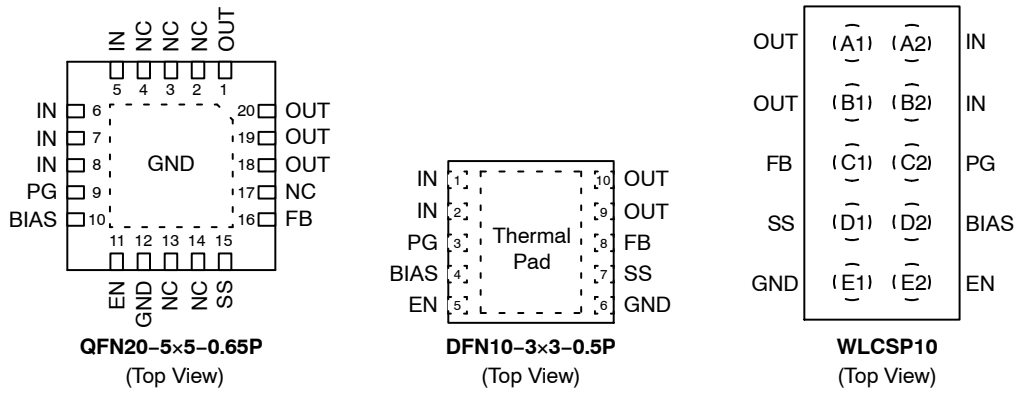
IN NC NC NC OUT
5 4 3 2 1

IN 6
IN 7
IN 8
PG 9
BIAS 10

GND

20 OUT
19 OUT
18 OUT
17 NC
16 FB

11 12 13 14 15
EN GND NC NC SS

**QFN20−5×5−0.65P**
(Top View)

IN 1
IN 2
PG 3
BIAS 4
EN 5

Thermal Pad

10 OUT
9 OUT
8 FB
7 SS
6 GND

**DFN10−3×3−0.5P**
(Top View)

| OUT | A1 | A2 | IN |
|---|---|---|---|
| OUT | B1 | B2 | IN |
| FB | C1 | C2 | PG |
| SS | D1 | D2 | BIAS |
| GND | E1 | E2 | EN |

**WLCSP10**
(Top View)